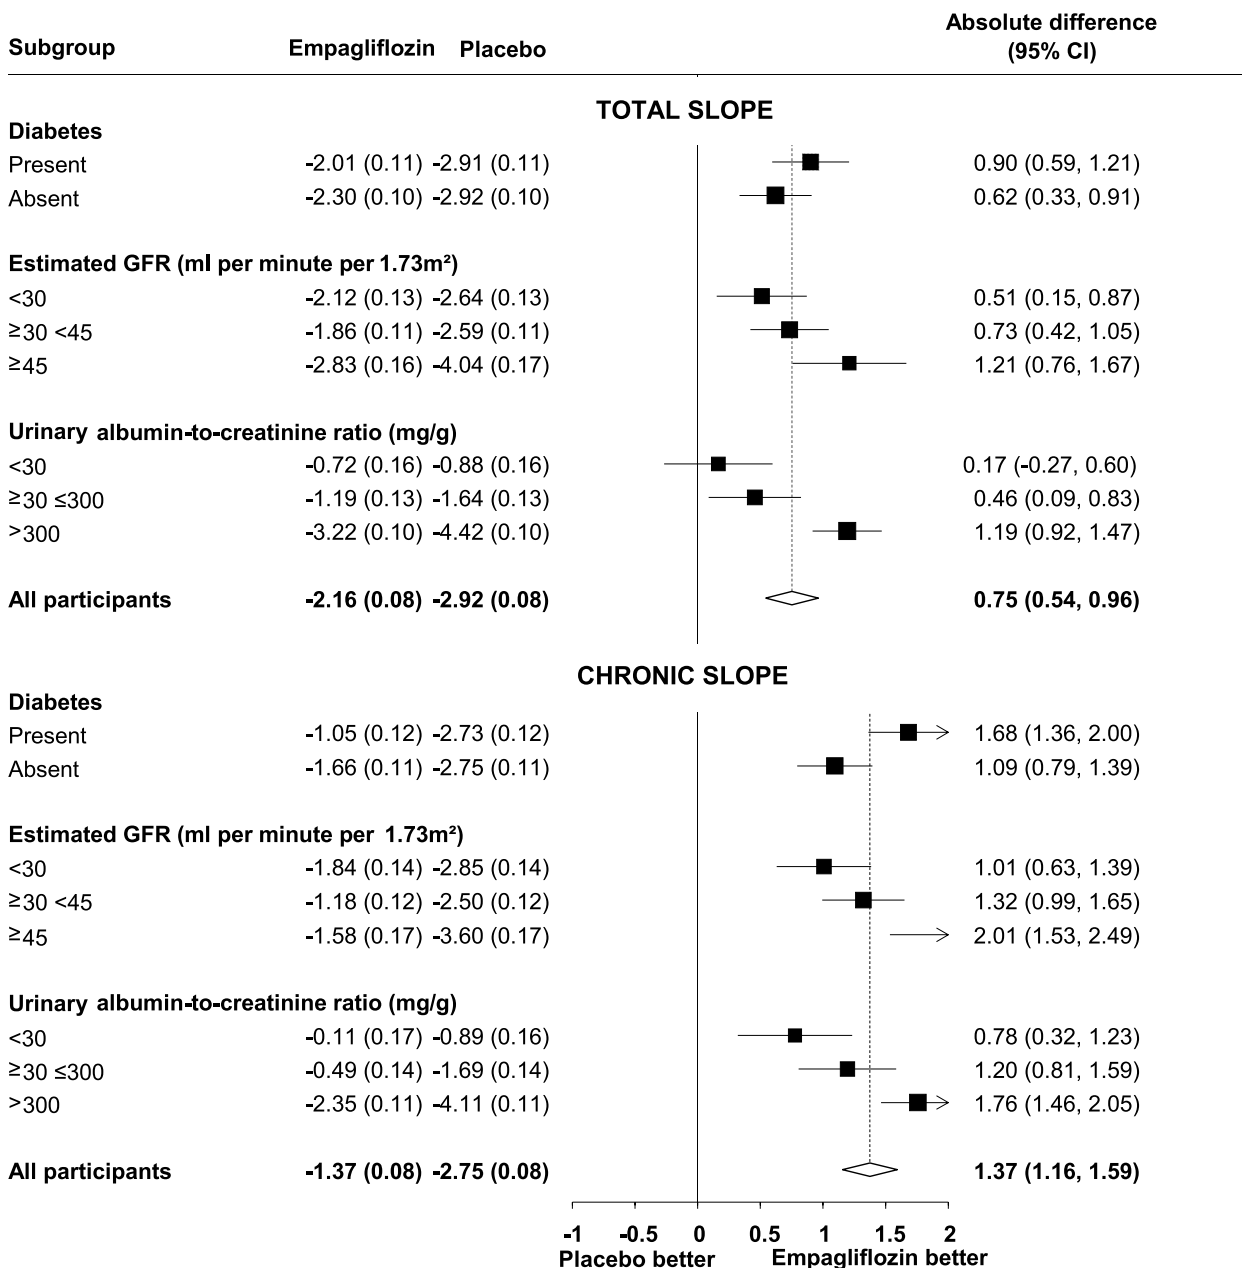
| Subgroup | Empagliflozin | Placebo | Absolute difference (95% CI) |
|---|---|---|---|
| **TOTAL SLOPE** | | | |
| **Diabetes** | | | |
| Present | -2.01 (0.11) | -2.91 (0.11) | 0.90 (0.59, 1.21) |
| Absent | -2.30 (0.10) | -2.92 (0.10) | 0.62 (0.33, 0.91) |
| **Estimated GFR (ml per minute per 1.73m²)** | | | |
| <30 | -2.12 (0.13) | -2.64 (0.13) | 0.51 (0.15, 0.87) |
| ≥30 <45 | -1.86 (0.11) | -2.59 (0.11) | 0.73 (0.42, 1.05) |
| ≥45 | -2.83 (0.16) | -4.04 (0.17) | 1.21 (0.76, 1.67) |
| **Urinary albumin-to-creatinine ratio (mg/g)** | | | |
| <30 | -0.72 (0.16) | -0.88 (0.16) | 0.17 (-0.27, 0.60) |
| ≥30 ≤300 | -1.19 (0.13) | -1.64 (0.13) | 0.46 (0.09, 0.83) |
| >300 | -3.22 (0.10) | -4.42 (0.10) | 1.19 (0.92, 1.47) |
| **All participants** | **-2.16 (0.08)** | **-2.92 (0.08)** | **0.75 (0.54, 0.96)** |
| **CHRONIC SLOPE** | | | |
| **Diabetes** | | | |
| Present | -1.05 (0.12) | -2.73 (0.12) | 1.68 (1.36, 2.00) |
| Absent | -1.66 (0.11) | -2.75 (0.11) | 1.09 (0.79, 1.39) |
| **Estimated GFR (ml per minute per 1.73m²)** | | | |
| <30 | -1.84 (0.14) | -2.85 (0.14) | 1.01 (0.63, 1.39) |
| ≥30 <45 | -1.18 (0.12) | -2.50 (0.12) | 1.32 (0.99, 1.65) |
| ≥45 | -1.58 (0.17) | -3.60 (0.17) | 2.01 (1.53, 2.49) |
| **Urinary albumin-to-creatinine ratio (mg/g)** | | | |
| <30 | -0.11 (0.17) | -0.89 (0.16) | 0.78 (0.32, 1.23) |
| ≥30 ≤300 | -0.49 (0.14) | -1.69 (0.14) | 1.20 (0.81, 1.59) |
| >300 | -2.35 (0.11) | -4.11 (0.11) | 1.76 (1.46, 2.05) |
| **All participants** | **-1.37 (0.08)** | **-2.75 (0.08)** | **1.37 (1.16, 1.59)** |

-1 -0.5 0 0.5 1 1.5 2
Placebo better Empagliflozin better